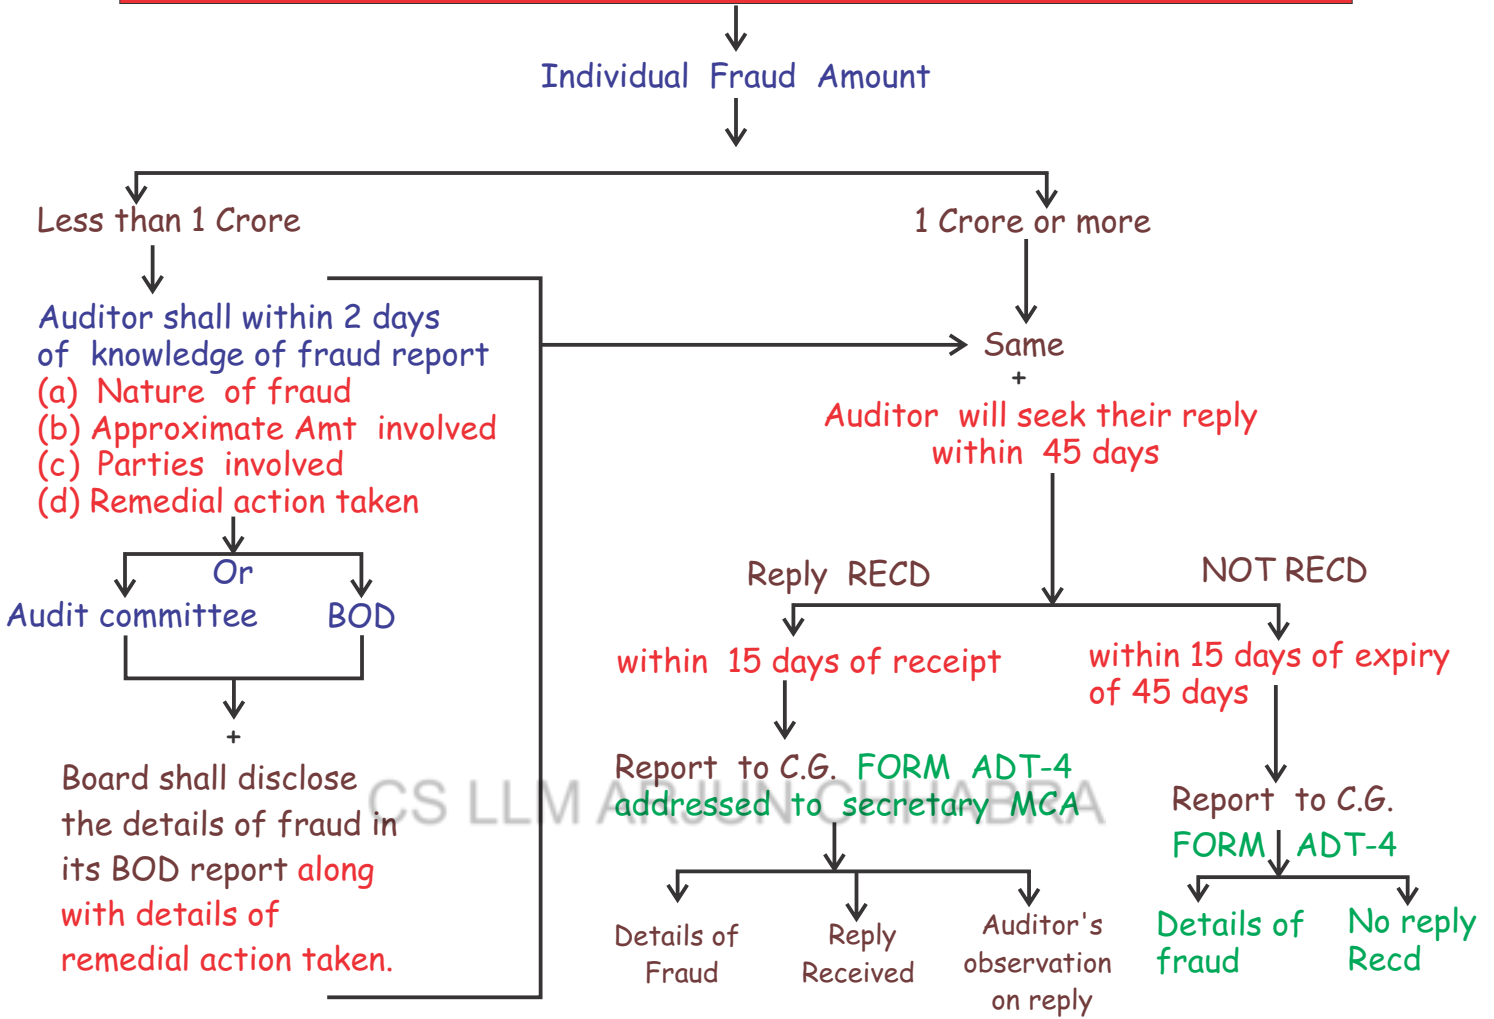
Individual Fraud Amount

Less than 1 Crore

1 Crore or more

Auditor shall within 2 days of knowledge of fraud report
(a) Nature of fraud
(b) Approximate Amt involved
(c) Parties involved
(d) Remedial action taken

Same
+
Auditor will seek their reply within 45 days

Or

Audit committee

BOD

+

Board shall disclose the details of fraud in its BOD report along with details of remedial action taken.

Reply RECD

NOT RECD

within 15 days of receipt

within 15 days of expiry of 45 days

Report to C.G. FORM ADT-4 addressed to secretary MCA

CS LLM ARJUN CHHABRA

Report to C.G. FORM ADT-4

Details of Fraud

Reply Received

Auditor's observation on reply

Details of fraud

No reply Recd